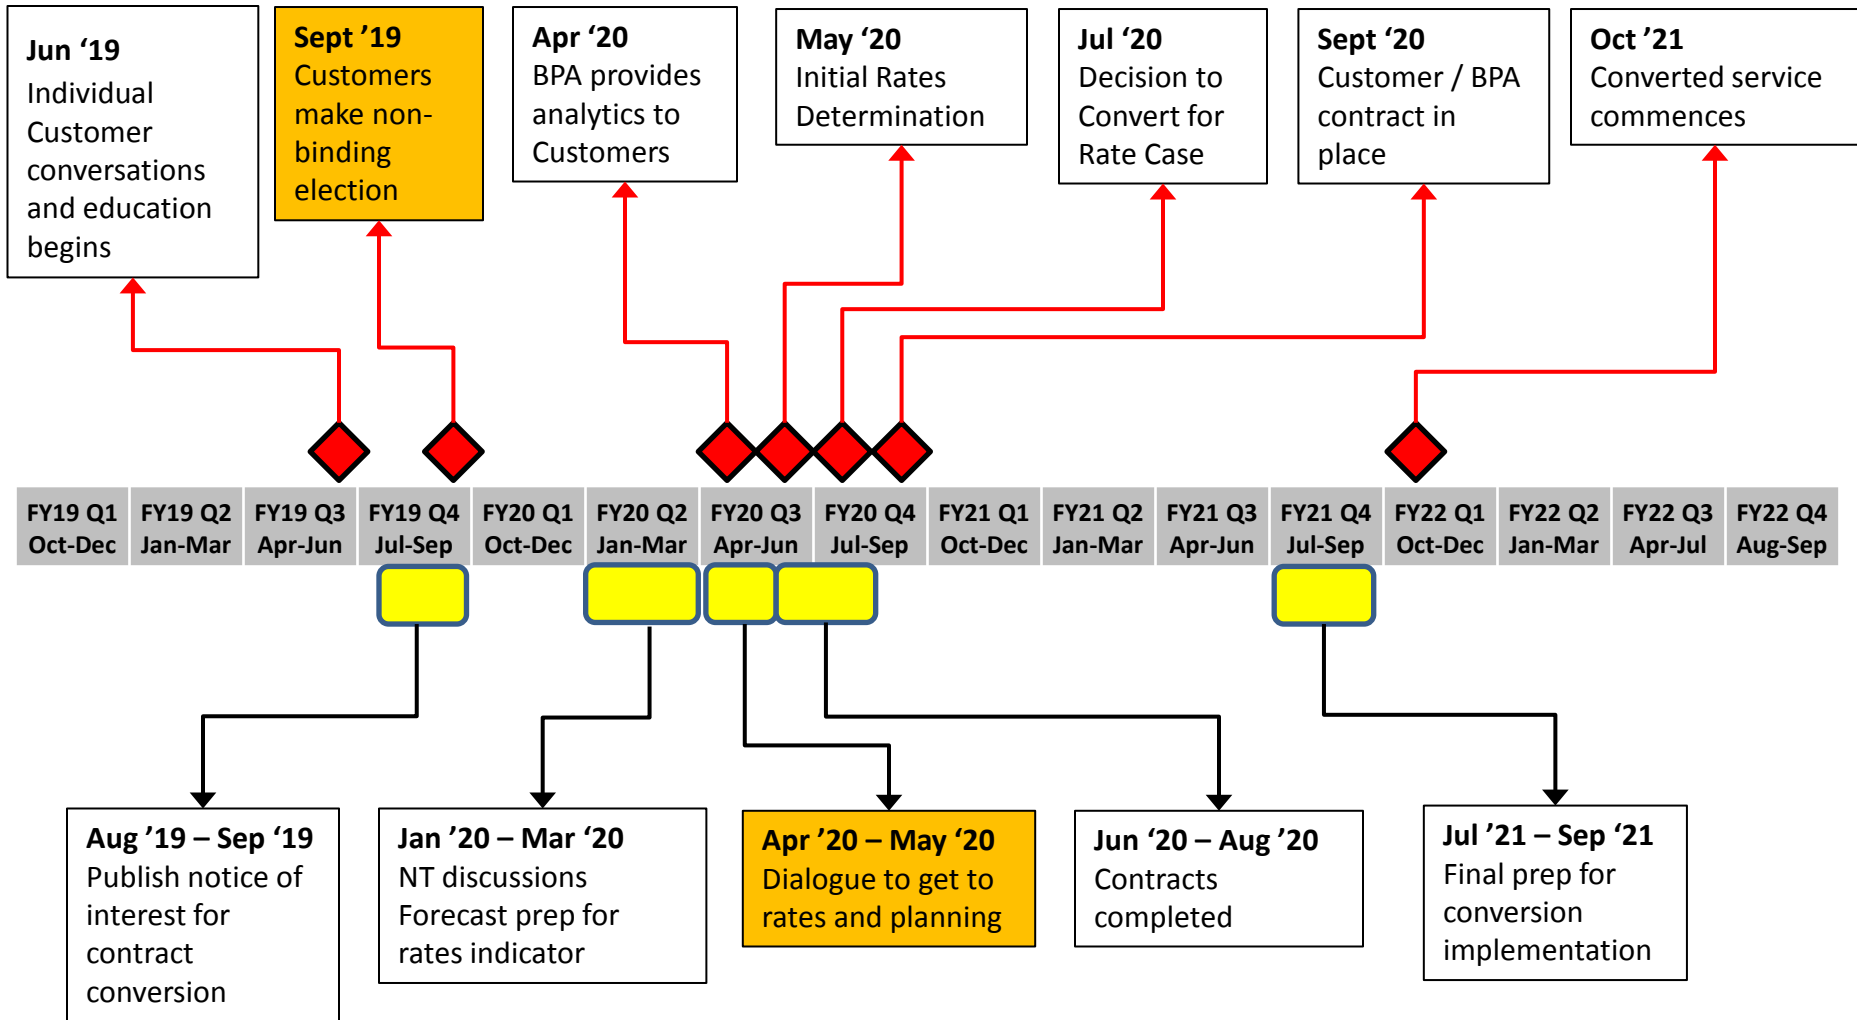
Jun '19
Individual Customer conversations and education begins

Sept '19
Customers make non-binding election

Apr '20
BPA provides analytics to Customers

May '20
Initial Rates Determination

Jul '20
Decision to Convert for Rate Case

Sept '20
Customer / BPA contract in place

Oct '21
Converted service commences

| FY19 Q1 Oct-Dec | FY19 Q2 Jan-Mar | FY19 Q3 Apr-Jun | FY19 Q4 Jul-Sep | FY20 Q1 Oct-Dec | FY20 Q2 Jan-Mar | FY20 Q3 Apr-Jun | FY20 Q4 Jul-Sep | FY21 Q1 Oct-Dec | FY21 Q2 Jan-Mar | FY21 Q3 Apr-Jun | FY21 Q4 Jul-Sep | FY22 Q1 Oct-Dec | FY22 Q2 Jan-Mar | FY22 Q3 Apr-Jul | FY22 Q4 Aug-Sep |
|---|---|---|---|---|---|---|---|---|---|---|---|---|---|---|---|

Aug '19 – Sep '19
Publish notice of interest for contract conversion

Jan '20 – Mar '20
NT discussions
Forecast prep for rates indicator

Apr '20 – May '20
Dialogue to get to rates and planning

Jun '20 – Aug '20
Contracts completed

Jul '21 – Sep '21
Final prep for conversion implementation